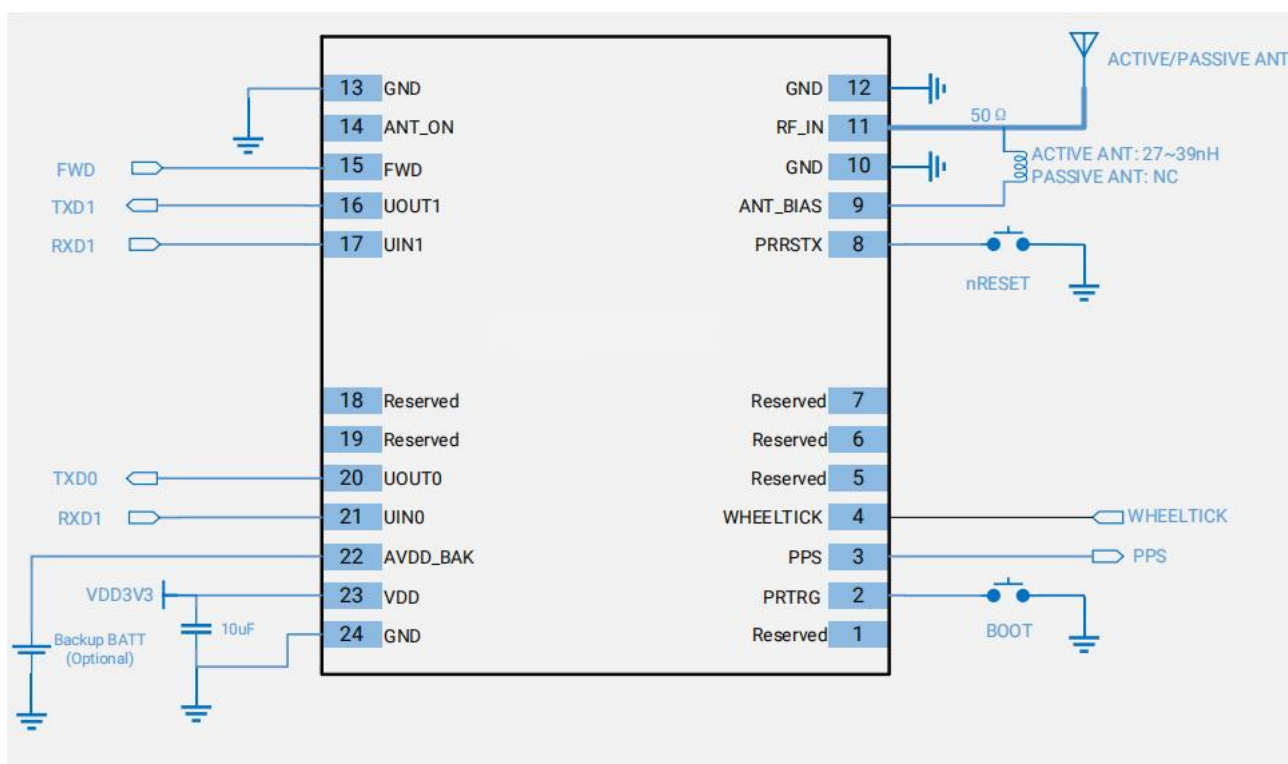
ACTIVE/PASSIVE ANT

13 GND
14 ANT_ON
FWD 15 FWD
TXD1 16 UOUT1
RXD1 17 UIN1

GND 12
RF_IN 11
50 Ω
GND 10
ACTIVE ANT: 27~39nH
PASSIVE ANT: NC
ANT_BIAS 9
PRRSTX 8
nRESET

18 Reserved
19 Reserved
TXD0 20 UOUT0
RXD1 21 UIN0
22 AVDD_BAK
VDD3V3 23 VDD
10uF
24 GND
Backup BATT (Optional)

Reserved 7
Reserved 6
Reserved 5
WHEELTICK 4 WHEELTICK
PPS 3 PPS
PRTRG 2
BOOT
Reserved 1